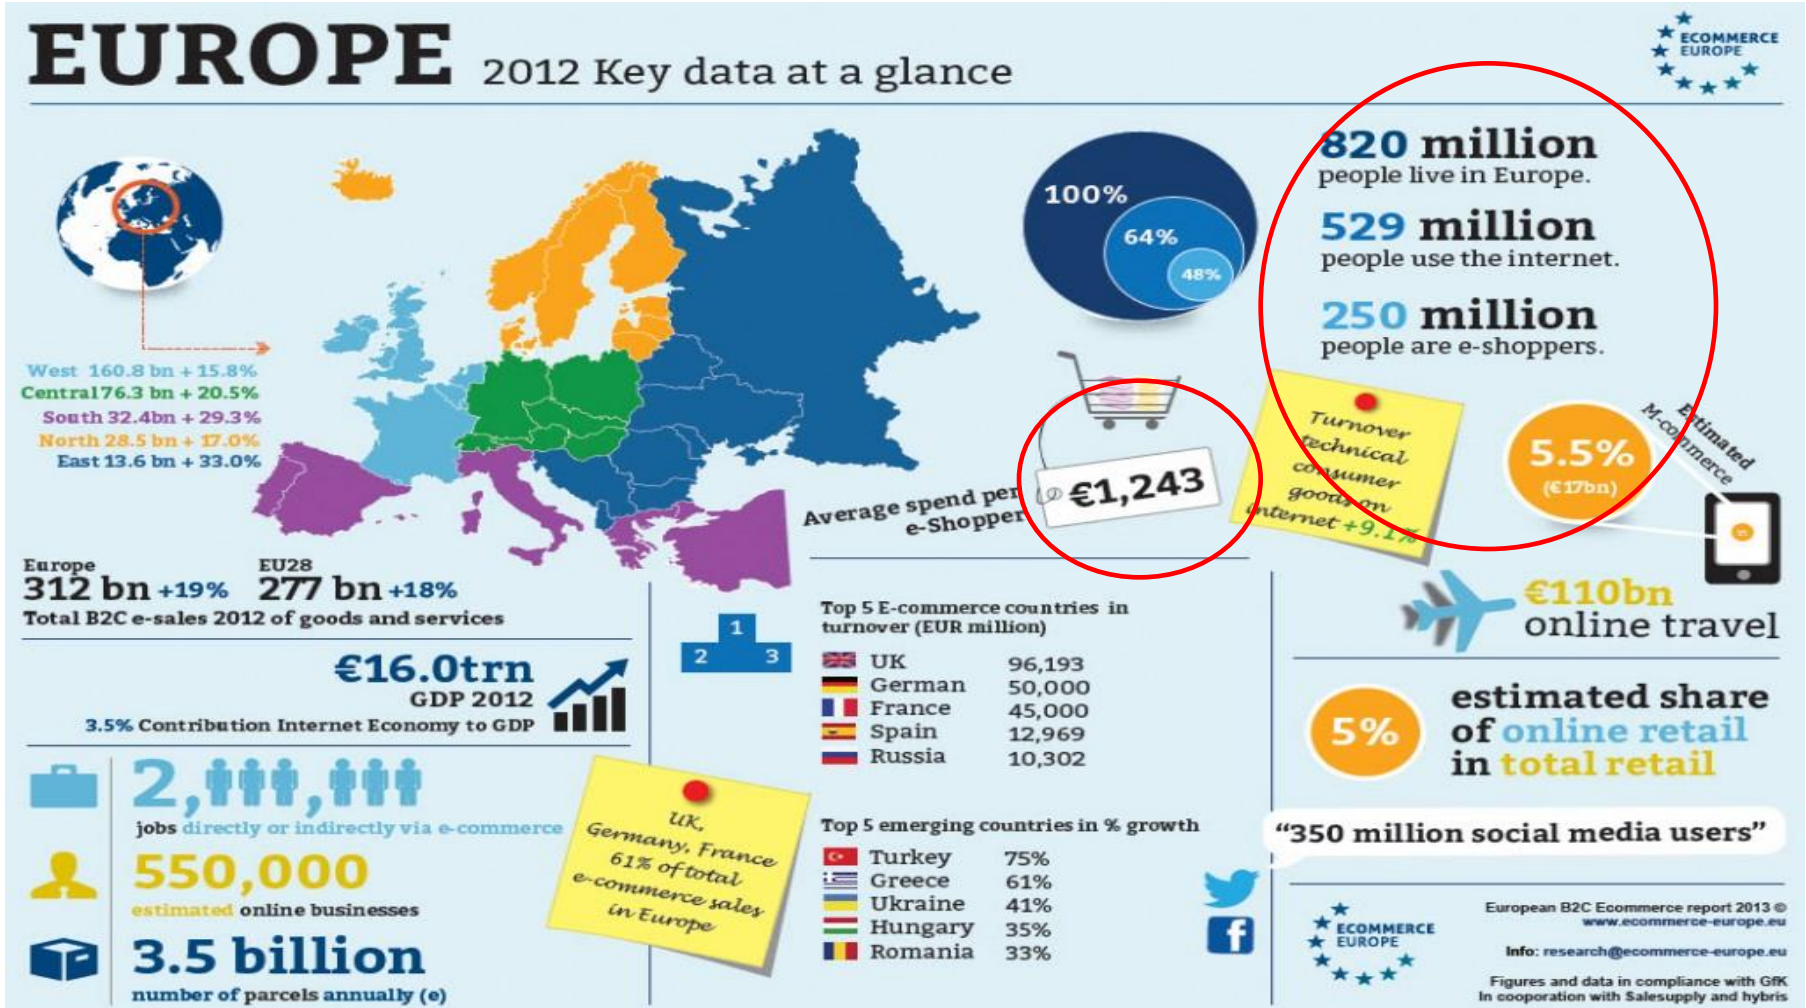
EUROPE 2012 Key data at a glance

ECOMMERCE EUROPE

West 160.8 bn + 15.8%
Central 176.3 bn + 20.5%
South 32.4bn + 29.3%
North 28.5 bn + 17.0%
East 13.6 bn + 33.0%

100%
64%
48%

820 million
people live in Europe.

529 million
people use the internet.

250 million
people are e-shoppers.

Average spend per e-Shopper €1,243

Turnover technical consumer goods on internet +9.1%

5.5% (€17bn)

Estimated M-commerce

Europe
312 bn +19%
EU28
277 bn +18%
Total B2C e-sales 2012 of goods and services

€16.0trn
GDP 2012
3.5% Contribution Internet Economy to GDP

2,000,000
jobs directly or indirectly via e-commerce

550,000
estimated online businesses

3.5 billion
number of parcels annually (e)

UK, Germany, France 61% of total e-commerce sales in Europe

1 2 3

Top 5 E-commerce countries in turnover (EUR million)

| UK | 96,193 |
|---|---|
| German | 50,000 |
| France | 45,000 |
| Spain | 12,969 |
| Russia | 10,302 |

Top 5 emerging countries in % growth

| Turkey | 75% |
|---|---|
| Greece | 61% |
| Ukraine | 41% |
| Hungary | 35% |
| Romania | 33% |

€110bn
online travel

5%
estimated share of online retail in total retail

"350 million social media users"

ECOMMERCE EUROPE

European B2C Ecommerce report 2013 ©
www.ecommerce-europe.eu

Info: research@ecommerce-europe.eu

Figures and data in compliance with GfK
In cooperation with Salesupply and hybris